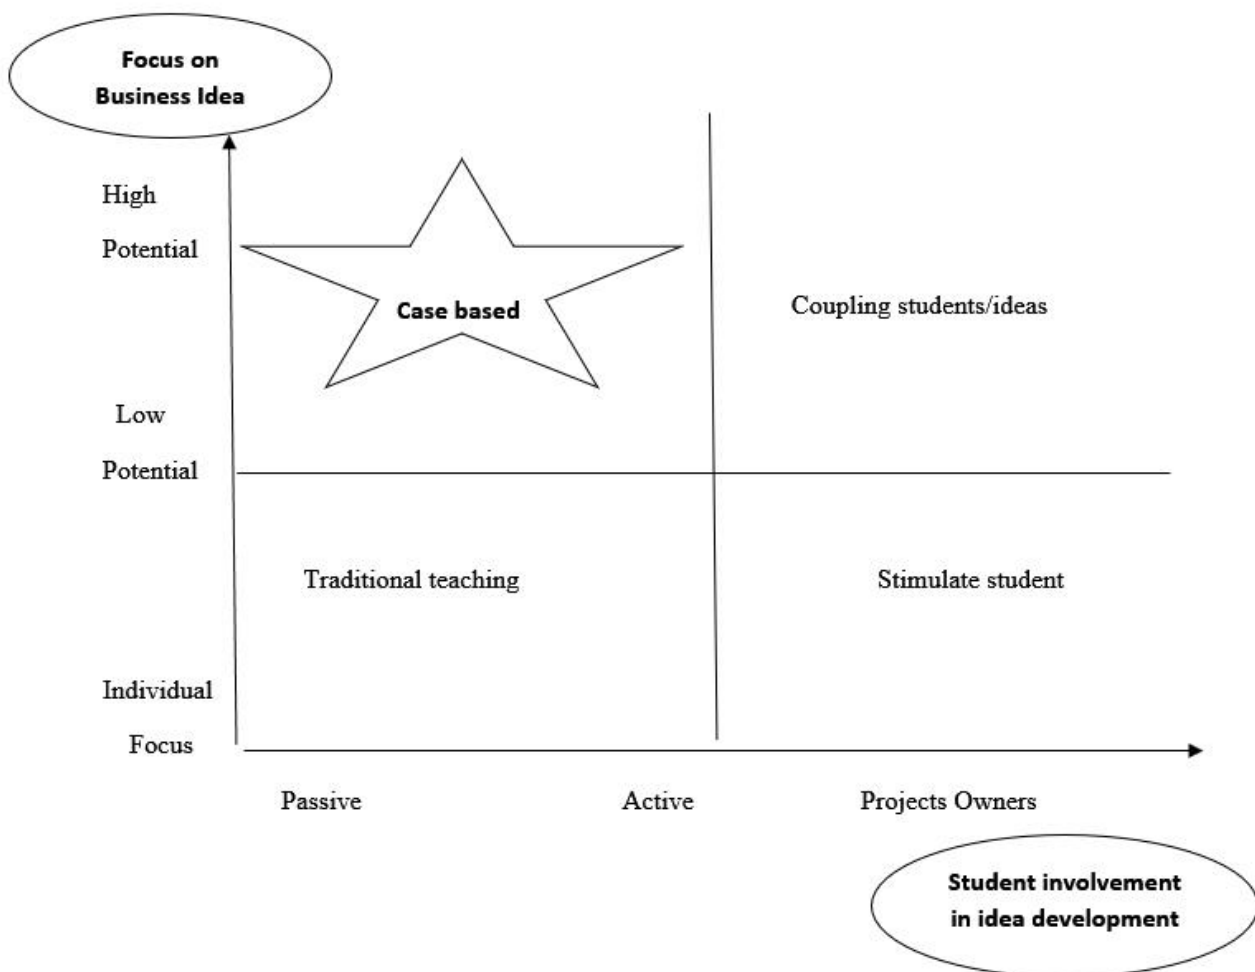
Focus on Business Idea

High

Potential

Case based

Coupling students/ideas

Low

Potential

Traditional teaching

Stimulate student

Individual

Focus

Passive

Active

Projects Owners

Student involvement in idea development